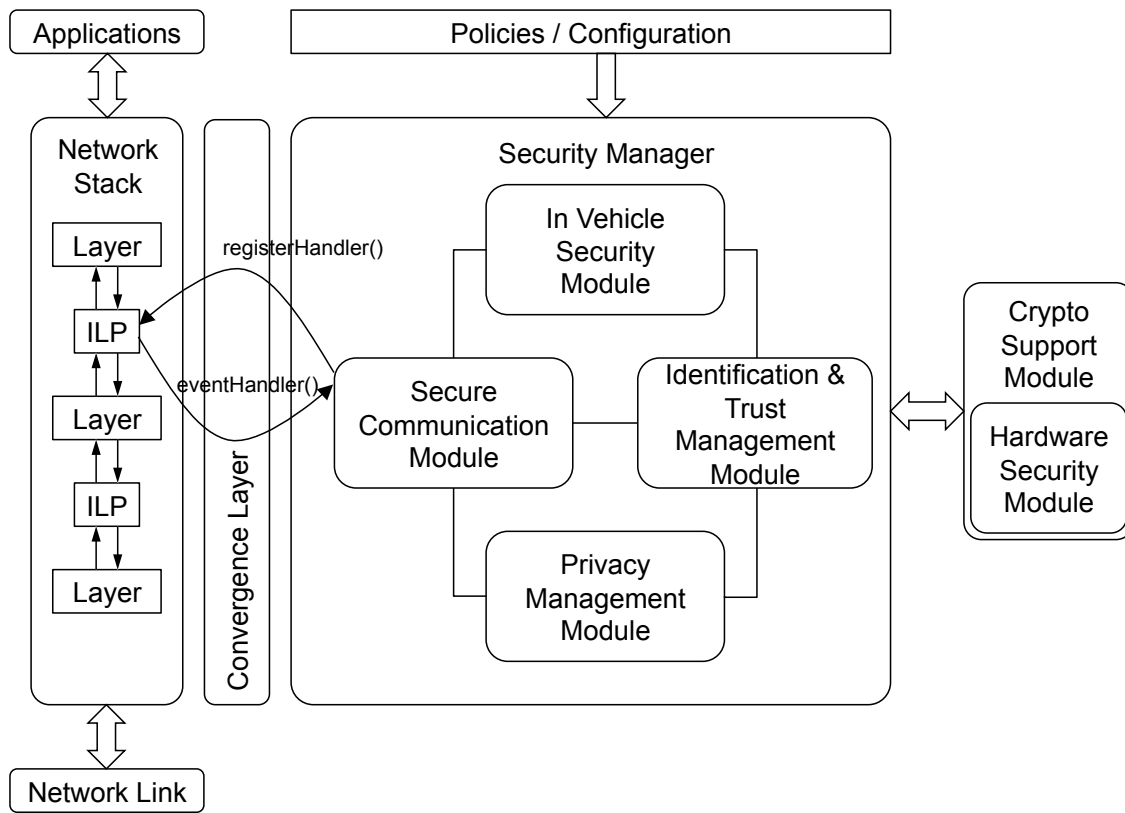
Applications

Policies / Configuration

Network Stack

Layer

ILP

Layer

ILP

Layer

Convergence Layer

registerHandler()

eventHandler()

Security Manager

In Vehicle Security Module

Secure Communication Module

Identification & Trust Management Module

Privacy Management Module

Crypto Support Module

Hardware Security Module

Network Link